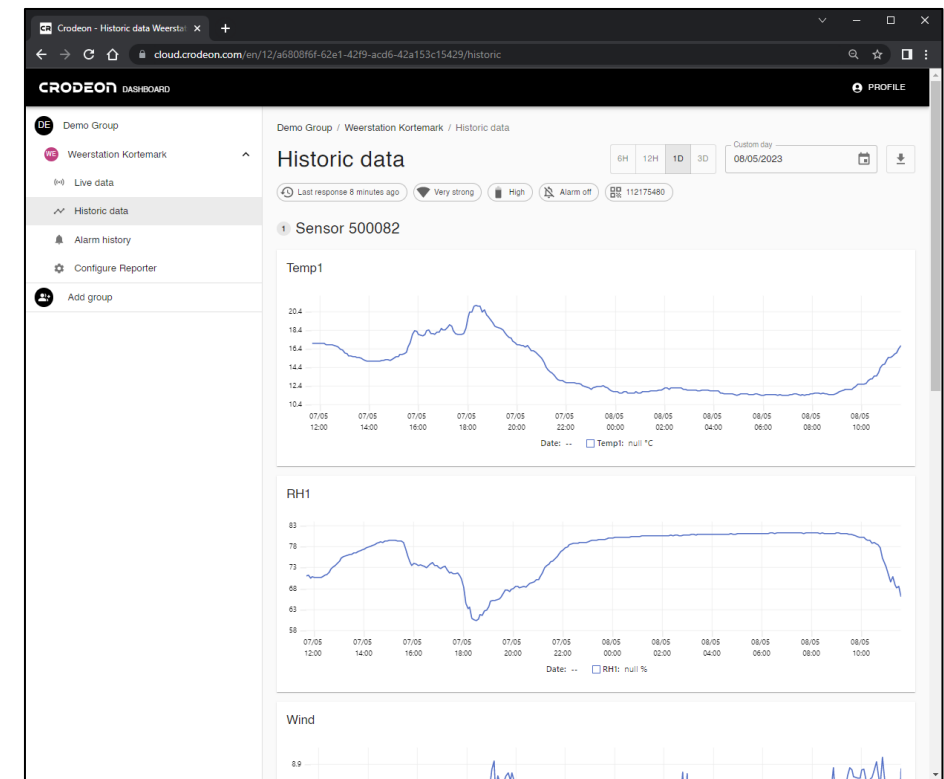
CR Crodeon - Historic data Weerstat ×  +

cloud.crodeon.com/en/12/a6808f6f-62e1-42f9-acd6-42a153c15429/historic

CRODEON DASHBOARD

PROFILE

DE Demo Group

WE Weerstation Kortemark

Live data

Historic data

Alarm history

Configure Reporter

Add group

Demo Group / Weerstation Kortemark / Historic data

Historic data

6H 12H 1D 3D

Custom day
08/05/2023

Last response 8 minutes ago   Very strong   High   Alarm off   112175480

1 Sensor 500082

Temp1

20.4
18.4
16.4
14.4
12.4
10.4

07/05 12:00   07/05 14:00   07/05 16:00   07/05 18:00   07/05 20:00   07/05 22:00   08/05 00:00   08/05 02:00   08/05 04:00   08/05 06:00   08/05 08:00   08/05 10:00

Date: --   Temp1: null °C

RH1

83
78
73
68
63
58

07/05 12:00   07/05 14:00   07/05 16:00   07/05 18:00   07/05 20:00   07/05 22:00   08/05 00:00   08/05 02:00   08/05 04:00   08/05 06:00   08/05 08:00   08/05 10:00

Date: --   RH1: null %

Wind

8.9